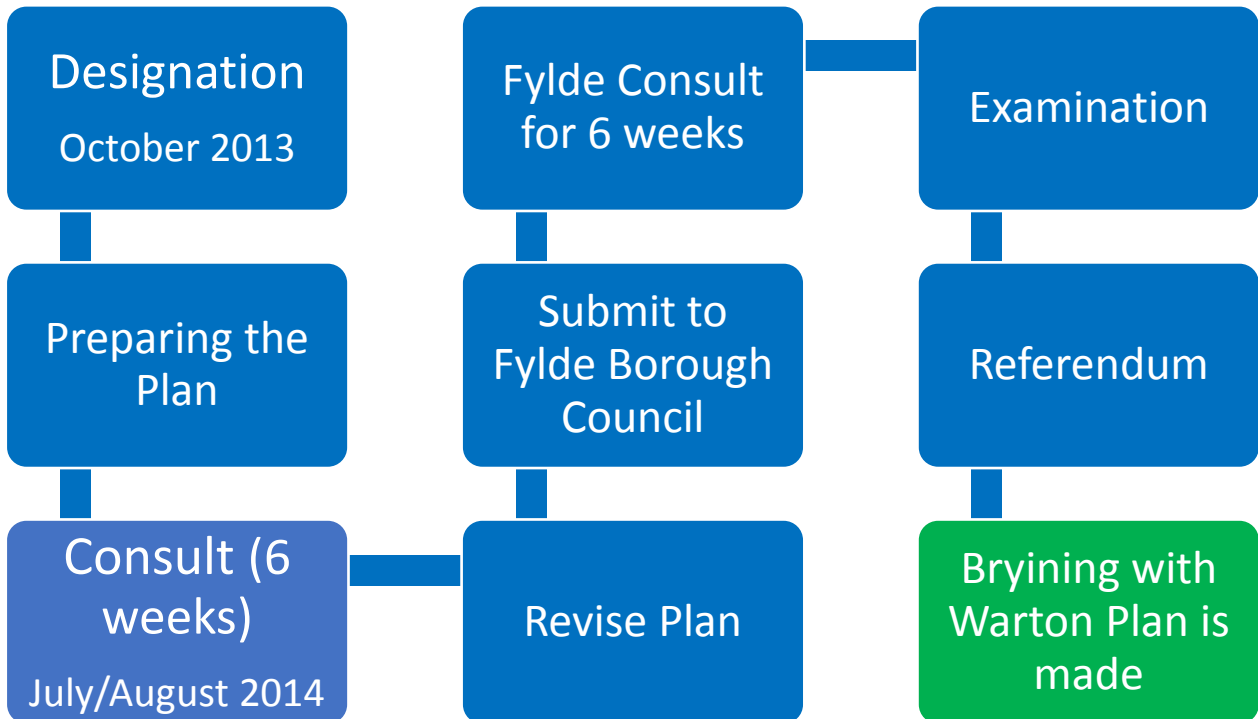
Designation
October 2013

Preparing the Plan

Consult (6 weeks)
July/August 2014

Revise Plan

Submit to Fylde Borough Council

Fylde Consult for 6 weeks

Examination

Referendum

Bryining with Warton Plan is made